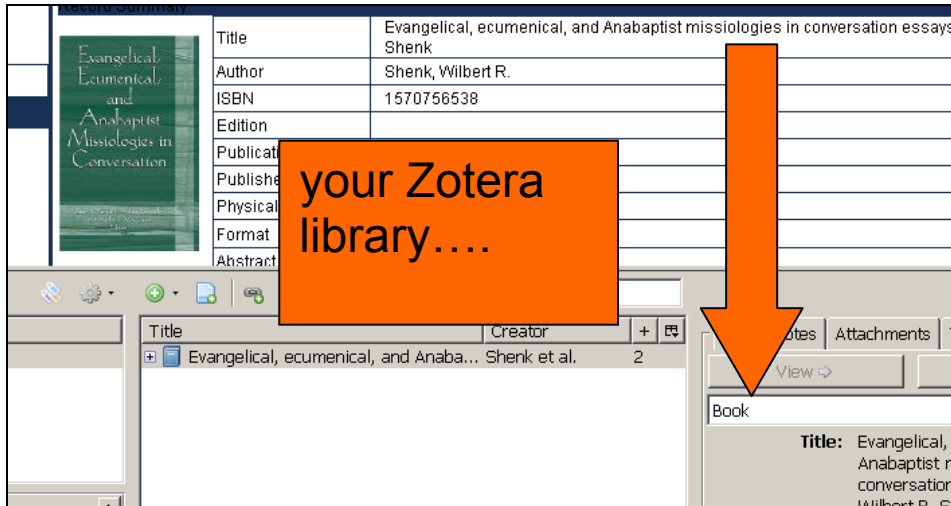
Record Summary

Evangelical, Ecumenical, and Anabaptist Missiologies in Conversation

| Title | Evangelical, ecumenical, and Anabaptist missiologies in conversation essays Shenk |
|---|---|
| Author | Shenk, Wilbert R. |
| ISBN | 1570756538 |
| Edition | |
| Publicati | |
| Publishe | |
| Physical | |
| Format | |
| Abstract | |

your Zotera library….

| Title | Creator | + |
|---|---|---|
| Evangelical, ecumenical, and Anaba... | Shenk et al. | 2 |

otes Attachments

View ⇨

Book

Title: Evangelical, Anabaptist r conversatio Wilbert R. S